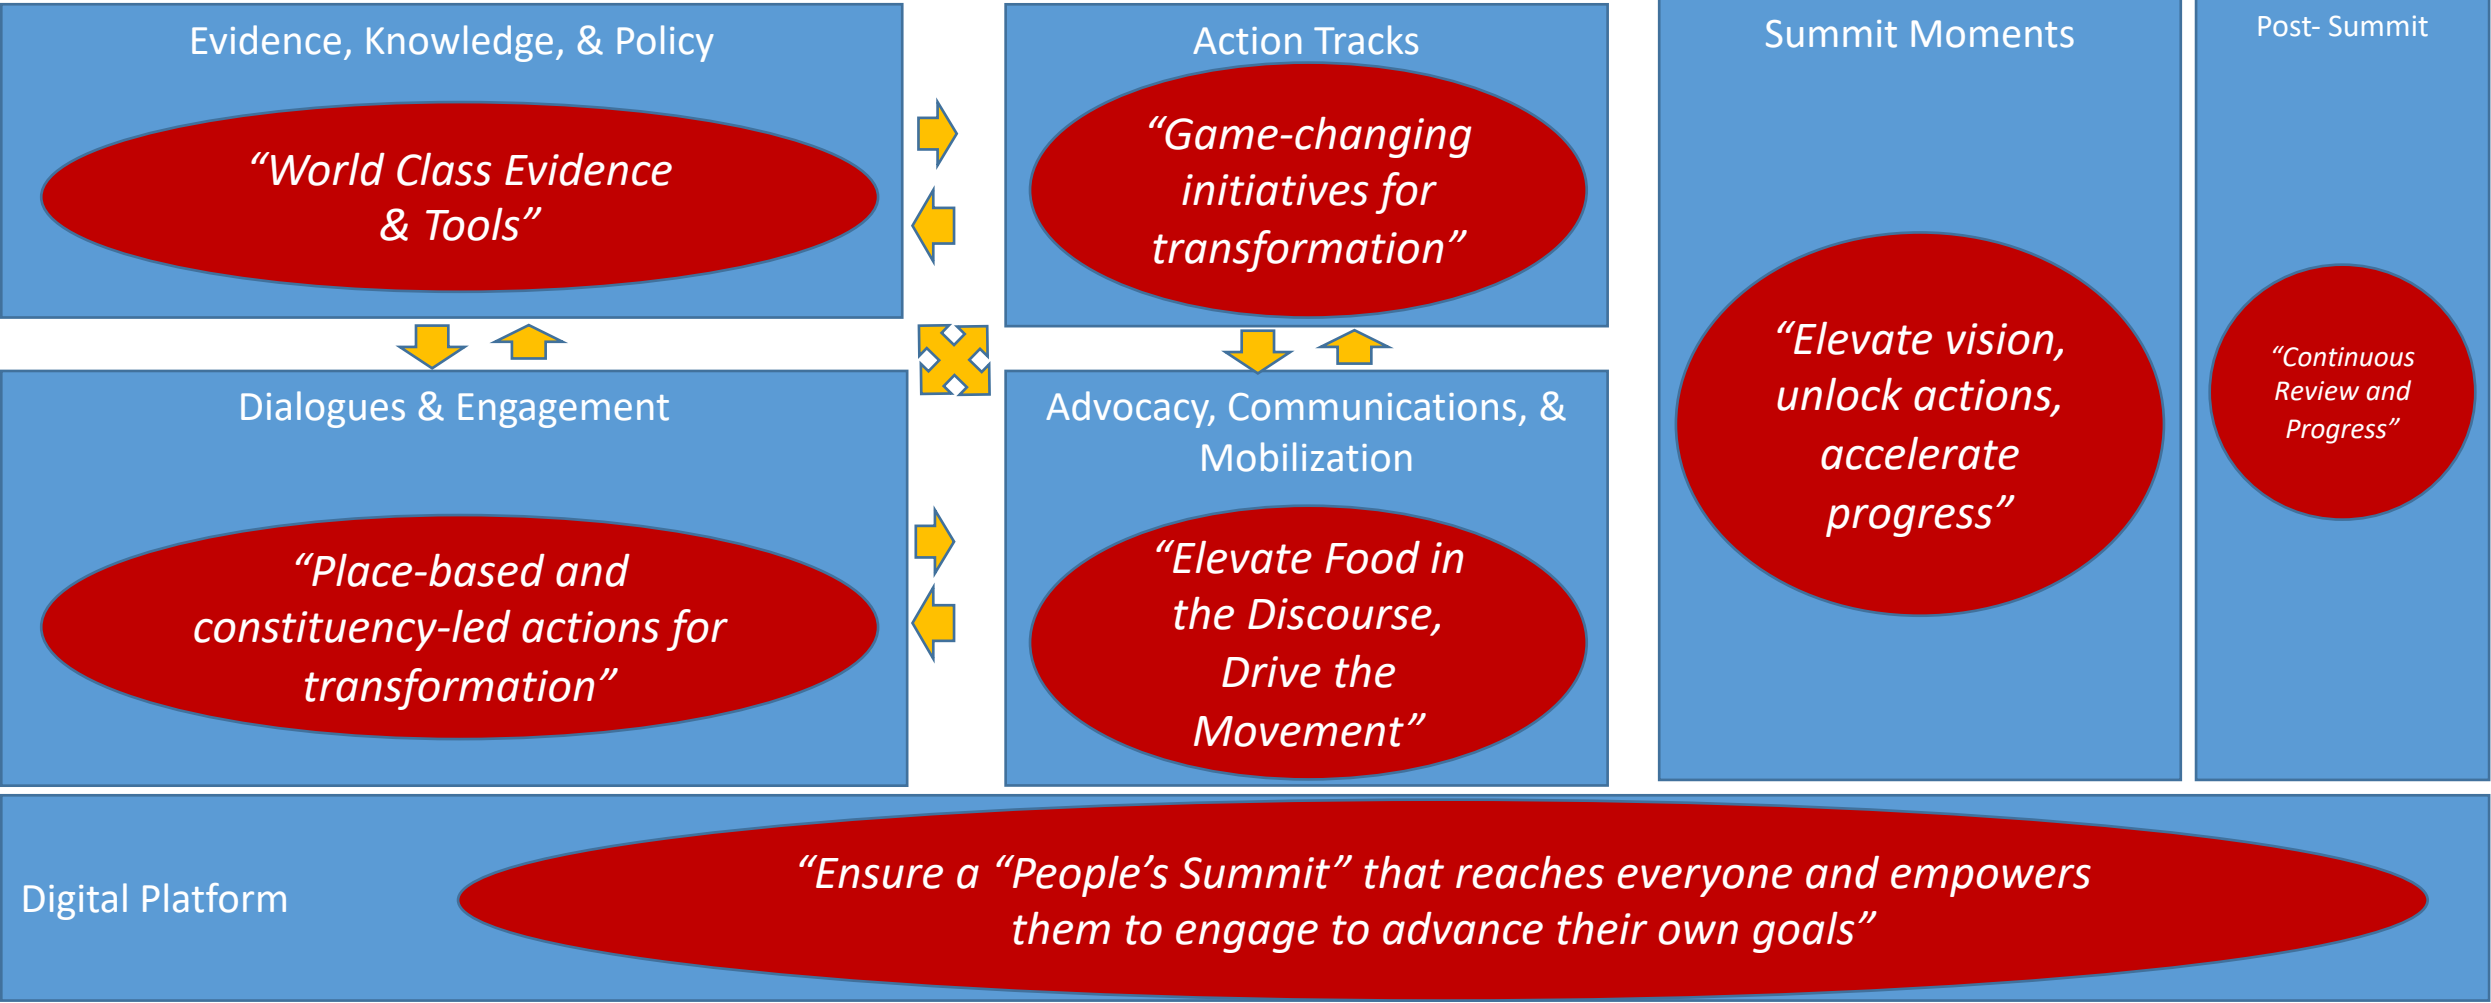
Evidence, Knowledge, & Policy

"World Class Evidence & Tools"

Action Tracks

"Game-changing initiatives for transformation"

Summit Moments

"Elevate vision, unlock actions, accelerate progress"

Post- Summit

"Continuous Review and Progress"

Dialogues & Engagement

"Place-based and constituency-led actions for transformation"

Advocacy, Communications, & Mobilization

"Elevate Food in the Discourse, Drive the Movement"

Digital Platform

"Ensure a "People's Summit" that reaches everyone and empowers them to engage to advance their own goals"